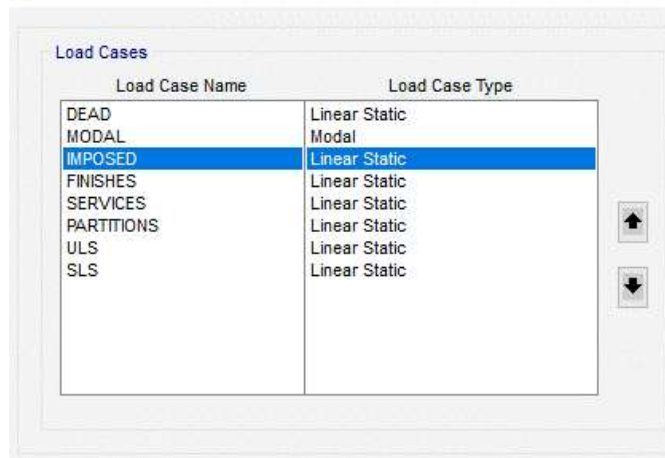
Load Cases

| Load Case Name | Load Case Type |
|---|---|
| DEAD | Linear Static |
| MODAL | Modal |
| IMPOSED | Linear Static |
| FINISHES | Linear Static |
| SERVICES | Linear Static |
| PARTITIONS | Linear Static |
| ULS | Linear Static |
| SLS | Linear Static |